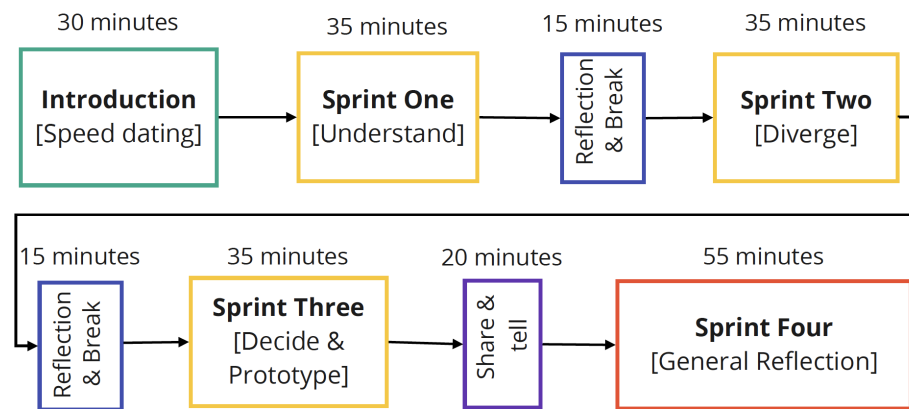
30 minutes

Introduction
[Speed dating]

35 minutes

Sprint One
[Understand]

15 minutes

Reflection & Break

35 minutes

Sprint Two
[Diverge]

15 minutes

Reflection & Break

35 minutes

Sprint Three
[Decide & Prototype]

20 minutes

Share & tell

55 minutes

Sprint Four
[General Reflection]